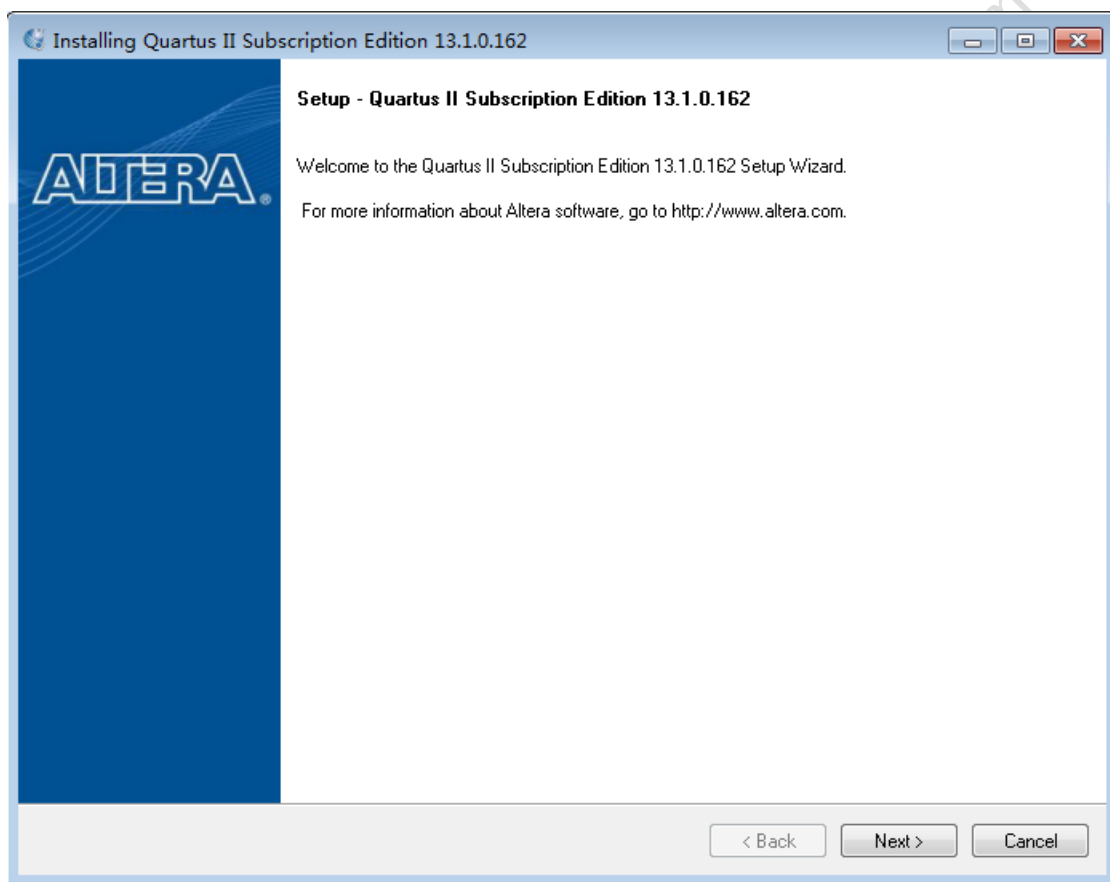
Installing Quartus II Subscription Edition 13.1.0.162

ALTERA.

Setup - Quartus II Subscription Edition 13.1.0.162

Welcome to the Quartus II Subscription Edition 13.1.0.162 Setup Wizard.

For more information about Altera software, go to http://www.altera.com.

< Back

Next >

Cancel